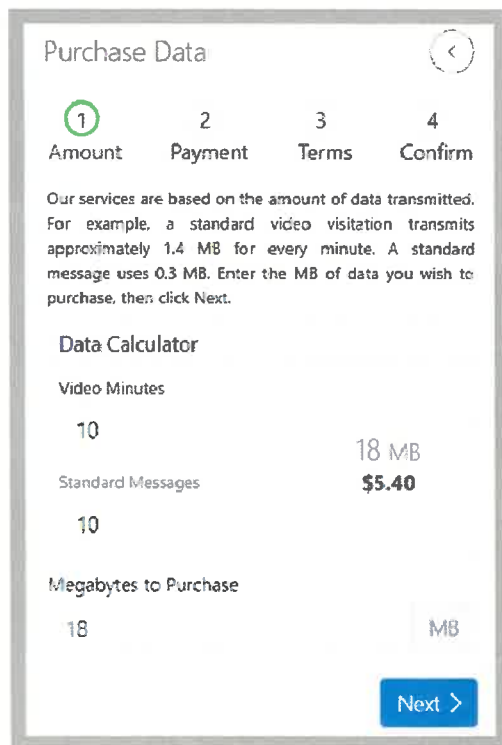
Purchase Data

<

1
Amount

2
Payment

3
Terms

4
Confirm

Our services are based on the amount of data transmitted. For example, a standard video visitation transmits approximately 1.4 MB for every minute. A standard message uses 0.3 MB. Enter the MB of data you wish to purchase, then click Next.

Data Calculator

Video Minutes

10

18 MB
$5.40

Standard Messages

10

Megabytes to Purchase

18

MB

Next >